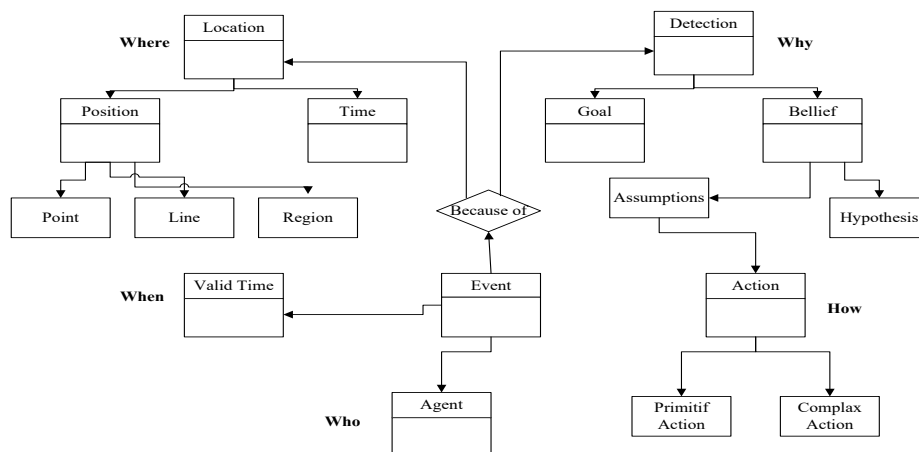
Where

Location

Position

Time

Point

Line

Region

Detection

Why

Goal

Bellief

Assumptions

Hypothesis

Because of

When

Valid Time

Event

Action

How

Who

Agent

Primitif Action

Complex Action